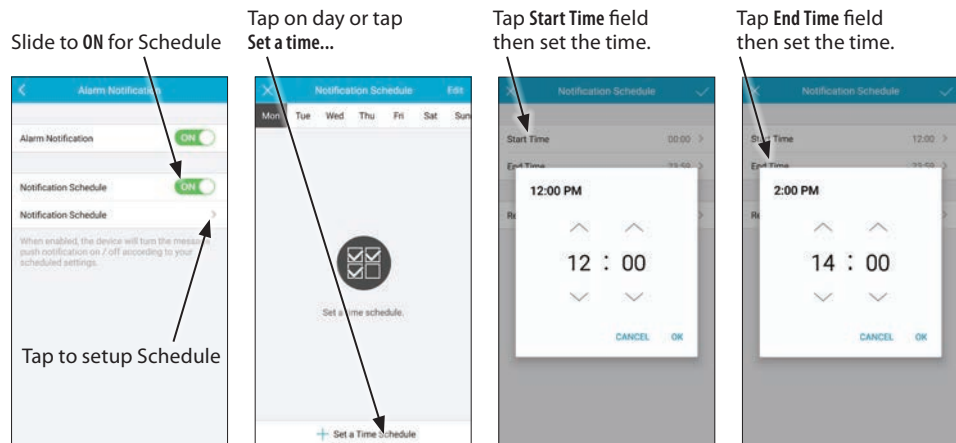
Slide to **ON** for Schedule

Alarm Notification

Alarm Notification ON

Notification Schedule ON

Notification Schedule

When enabled, the device will turn the message push notification on / off according to your scheduled settings.

Tap to setup Schedule

Tap on day or tap **Set a time...**

Notification Schedule Edit

Mon Tue Wed Thu Fri Sat Sun

Set a time schedule.

+ Set a Time Schedule

Tap **Start Time** field then set the time.

Notification Schedule

Start Time 00:00

End Time 23:59

Re

12:00 PM

12 : 00

CANCEL OK

Tap **End Time** field then set the time.

Notification Schedule

Start Time 12:00

End Time 23:59

Re

2:00 PM

14 : 00

CANCEL OK